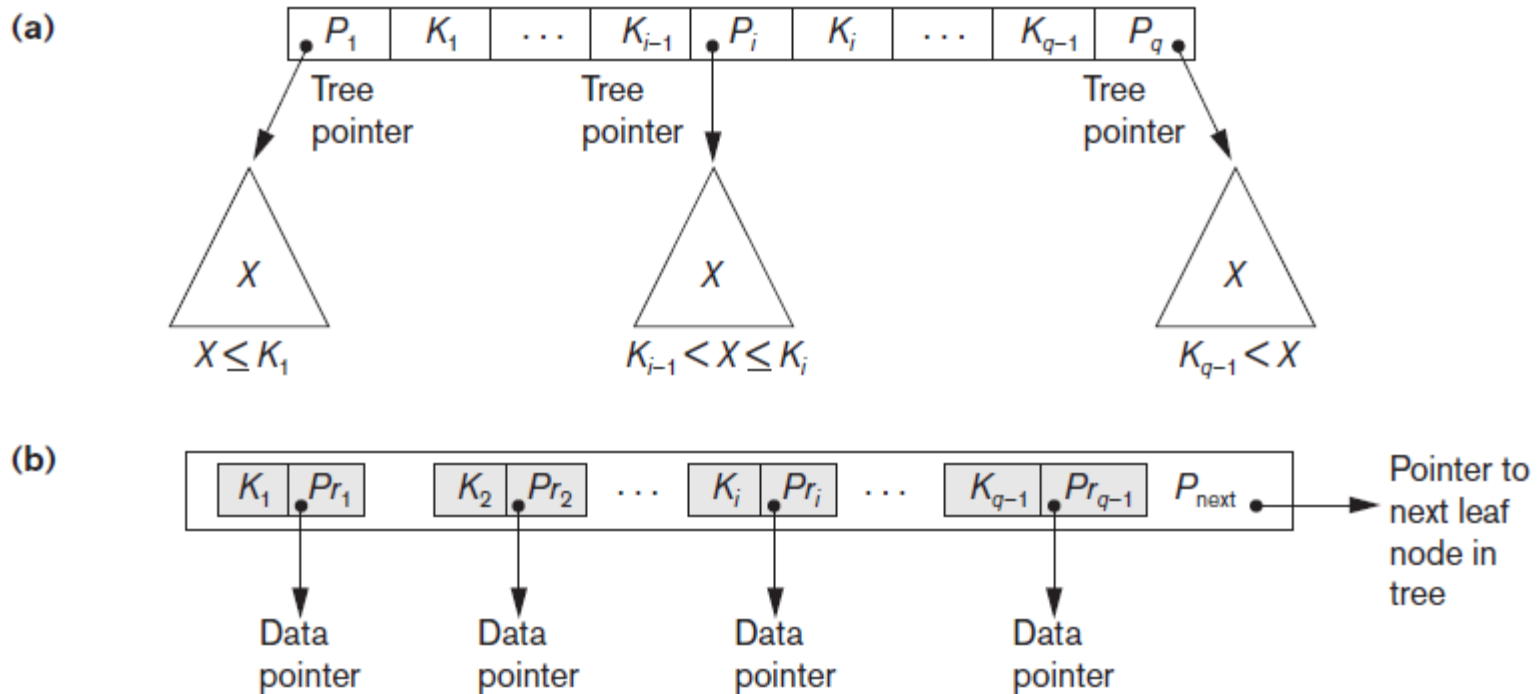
(a)

| $P_1$ | $K_1$ | . . . | $K_{i-1}$ | $P_i$ | $K_i$ | . . . | $K_{q-1}$ | $P_q$ |
|---|---|---|---|---|---|---|---|---|

Tree pointer

Tree pointer

Tree pointer

$X$

$X$

$X$

$X \leq K_1$

$K_{i-1} < X \leq K_i$

$K_{q-1} < X$

(b)

| $K_1$ | $Pr_1$ | | $K_2$ | $Pr_2$ | . . . | $K_i$ | $Pr_i$ | . . . | $K_{q-1}$ | $Pr_{q-1}$ | $P_{next}$ |
|---|---|---|---|---|---|---|---|---|---|---|---|

Pointer to next leaf node in tree

Data pointer

Data pointer

Data pointer

Data pointer